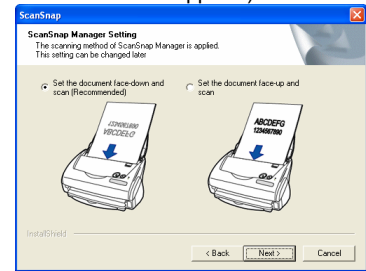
ScanSnap

ScanSnap Manager Setting
The scanning method of ScanSnap Manager is applied.
This setting can be changed later

Set the document face-down and scan (Recommended)

Set the document face-up and scan

ABCDEFG
1234567890

ABCDEFG
1234567890

InstallShield

< Back
Next >
Cancel